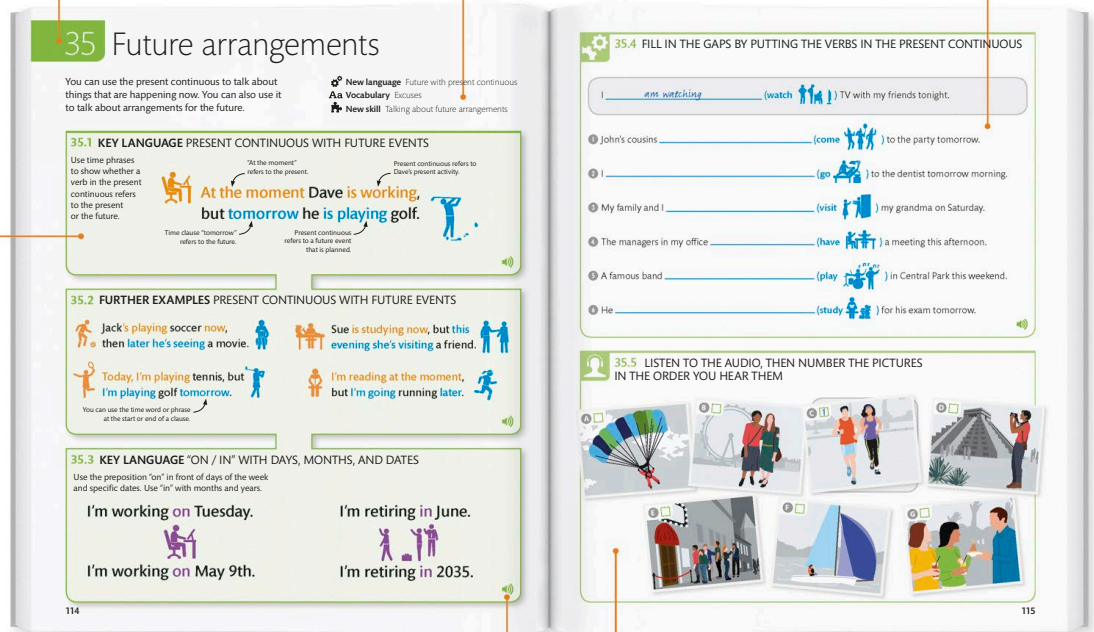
35 Future arrangements

You can use the present continuous to talk about things that are happening now. You can also use it to talk about arrangements for the future.

New language Future with present continuous
Aa Vocabulary Excuses
New skill Talking about future arrangements

35.1 KEY LANGUAGE PRESENT CONTINUOUS WITH FUTURE EVENTS

Use time phrases to show whether a verb in the present continuous refers to the present or the future.

"At the moment" refers to the present.

Present continuous refers to Dave's present activity.

At the moment Dave is working, but tomorrow he is playing golf.

Time clause "tomorrow" refers to the future.

Present continuous refers to a future event that is planned.

35.2 FURTHER EXAMPLES PRESENT CONTINUOUS WITH FUTURE EVENTS

Jack's playing soccer now, then later he's seeing a movie.

Sue is studying now, but this evening she's visiting a friend.

Today, I'm playing tennis, but I'm playing golf tomorrow.

You can use the time word or phrase at the start or end of a clause.

I'm reading at the moment, but I'm going running later.

35.3 KEY LANGUAGE "ON / IN" WITH DAYS, MONTHS, AND DATES

Use the preposition "on" in front of days of the week and specific dates. Use "in" with months and years.

I'm working on Tuesday.

I'm retiring in June.

I'm working on May 9th.

I'm retiring in 2035.

114

35.4 FILL IN THE GAPS BY PUTTING THE VERBS IN THE PRESENT CONTINUOUS

I am watching (watch) TV with my friends tonight.

1 John's cousins ________ (come) to the party tomorrow.

2 I ________ (go) to the dentist tomorrow morning.

3 My family and I ________ (visit) my grandma on Saturday.

4 The managers in my office ________ (have) a meeting this afternoon.

5 A famous band ________ (play) in Central Park this weekend.

6 He ________ (study) for his exam tomorrow.

35.5 LISTEN TO THE AUDIO, THEN NUMBER THE PICTURES IN THE ORDER YOU HEAR THEM

A
B
C 1
D
E
F
G

115